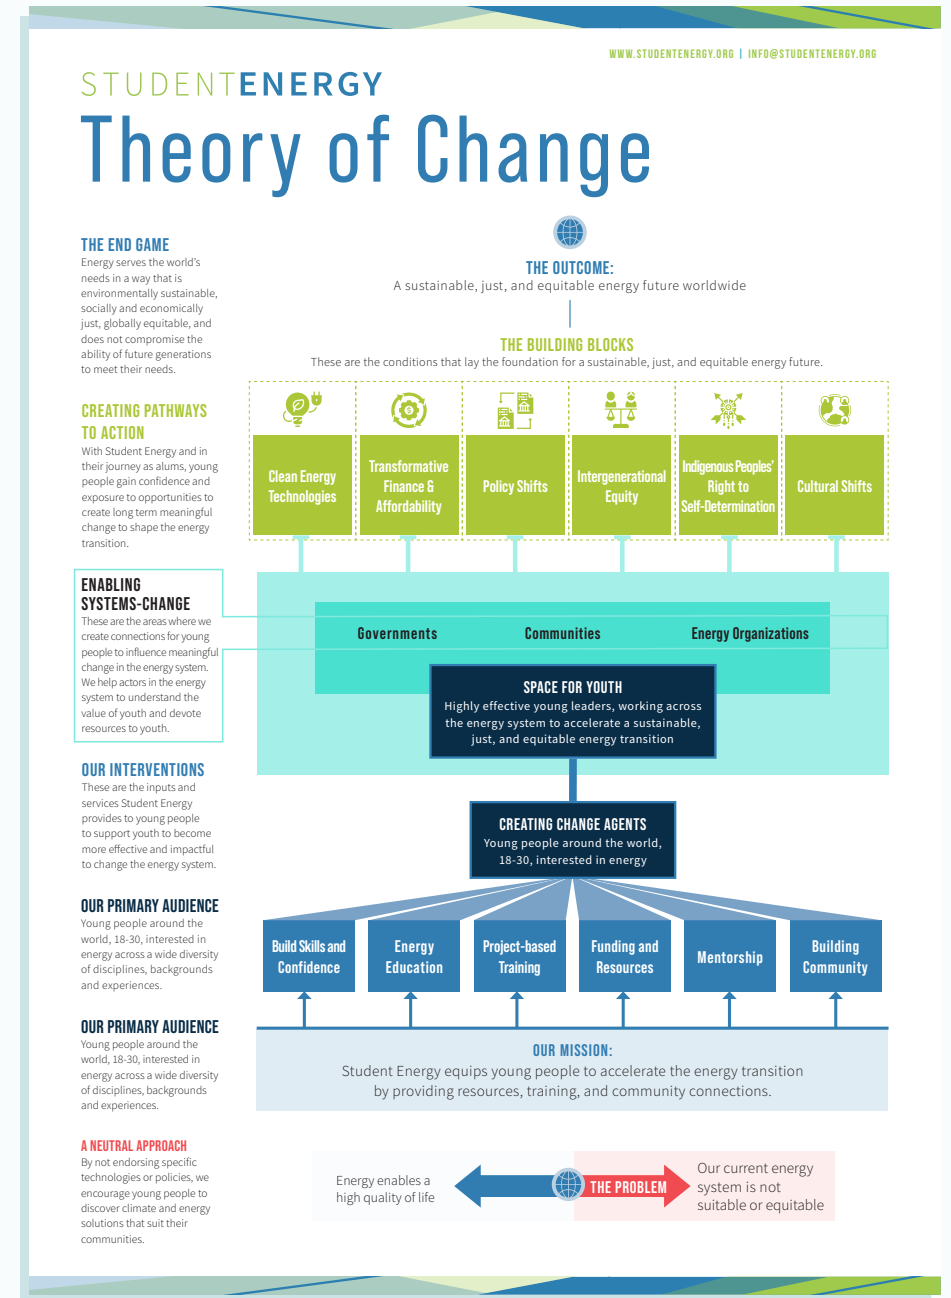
WWW.STUDENTENERGY.ORG | INFO@STUDENTENERGY.ORG

STUDENTENERGY
Theory of Change

THE END GAME
Energy serves the world's needs in a way that is environmentally sustainable, socially and economically just, globally equitable, and does not compromise the ability of future generations to meet their needs.

THE OUTCOME:
A sustainable, just, and equitable energy future worldwide

THE BUILDING BLOCKS
These are the conditions that lay the foundation for a sustainable, just, and equitable energy future.

CREATING PATHWAYS TO ACTION
With Student Energy and in their journey as alums, young people gain confidence and exposure to opportunities to create long term meaningful change to shape the energy transition.

Clean Energy Technologies
Transformative Finance & Affordability
Policy Shifts
Intergenerational Equity
Indigenous Peoples' Right to Self-Determination
Cultural Shifts

ENABLING SYSTEMS-CHANGE
These are the areas where we create connections for young people to influence meaningful change in the energy system. We help actors in the energy system to understand the value of youth and devote resources to youth.

Governments
Communities
Energy Organizations

SPACE FOR YOUTH
Highly effective young leaders, working across the energy system to accelerate a sustainable, just, and equitable energy transition

OUR INTERVENTIONS
These are the inputs and services Student Energy provides to young people to support youth to become more effective and impactful to change the energy system.

CREATING CHANGE AGENTS
Young people around the world, 18-30, interested in energy

OUR PRIMARY AUDIENCE
Young people around the world, 18-30, interested in energy across a wide diversity of disciplines, backgrounds and experiences.

Build Skills and Confidence
Energy Education
Project-based Training
Funding and Resources
Mentorship
Building Community

OUR PRIMARY AUDIENCE
Young people around the world, 18-30, interested in energy across a wide diversity of disciplines, backgrounds and experiences.

OUR MISSION:
Student Energy equips young people to accelerate the energy transition by providing resources, training, and community connections.

A NEUTRAL APPROACH
By not endorsing specific technologies or policies, we encourage young people to discover climate and energy solutions that suit their communities.

Energy enables a high quality of life
THE PROBLEM
Our current energy system is not suitable or equitable